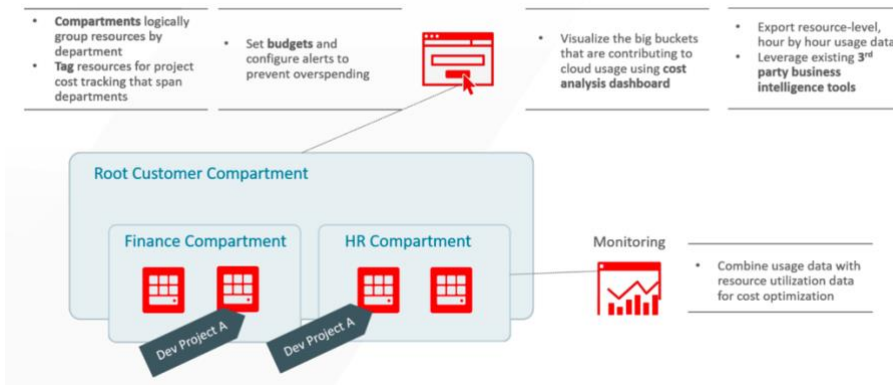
- **Compartments** logically group resources by department
- **Tag** resources for project cost tracking that span departments

- Set **budgets** and configure alerts to prevent overspending

- Visualize the big buckets that are contributing to cloud usage using **cost analysis dashboard**

- Export resource-level, hour by hour usage data
- Leverage existing **3$^{rd}$ party business intelligence tools**

Root Customer Compartment

Finance Compartment

HR Compartment

Dev Project A

Dev Project A

Monitoring

- Combine usage data with resource utilization data for cost optimization